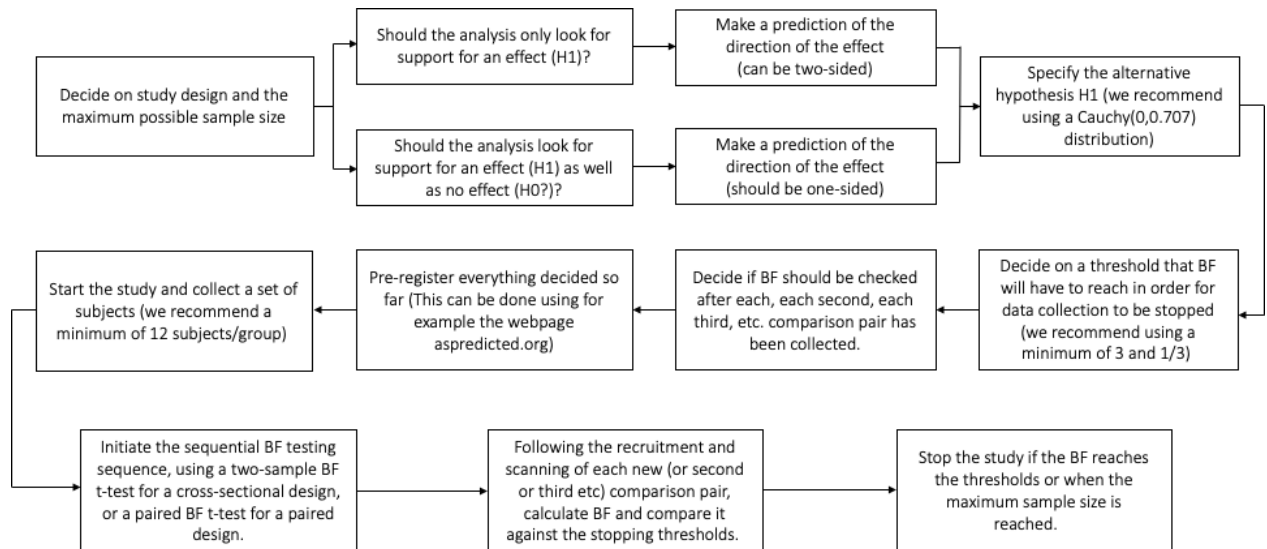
Decide on study design and the maximum possible sample size

Should the analysis only look for support for an effect (H1)?

Make a prediction of the direction of the effect (can be two-sided)

Should the analysis look for support for an effect (H1) as well as no effect (H0?)?

Make a prediction of the direction of the effect (should be one-sided)

Specify the alternative hypothesis H1 (we recommend using a Cauchy(0,0.707) distribution)

Decide on a threshold that BF will have to reach in order for data collection to be stopped (we recommend using a minimum of 3 and 1/3)

Decide if BF should be checked after each, each second, each third, etc. comparison pair has been collected.

Pre-register everything decided so far (This can be done using for example the webpage aspredicted.org)

Start the study and collect a set of subjects (we recommend a minimum of 12 subjects/group)

Initiate the sequential BF testing sequence, using a two-sample BF t-test for a cross-sectional design, or a paired BF t-test for a paired design.

Following the recruitment and scanning of each new (or second or third etc) comparison pair, calculate BF and compare it against the stopping thresholds.

Stop the study if the BF reaches the thresholds or when the maximum sample size is reached.